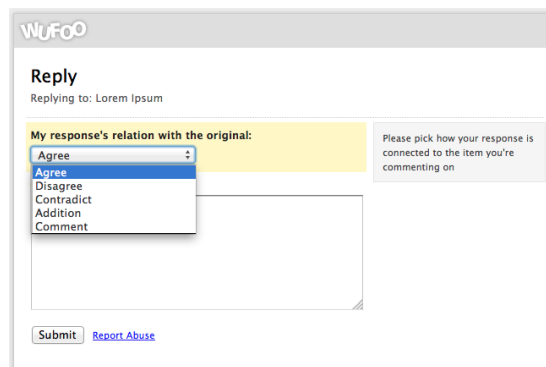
WUFOO

Reply

Replying to: Lorem Ipsum

My response's relation with the original:

Agree

Agree
Disagree
Contradict
Addition
Comment

Please pick how your response is connected to the item you're commenting on

Submit Report Abuse